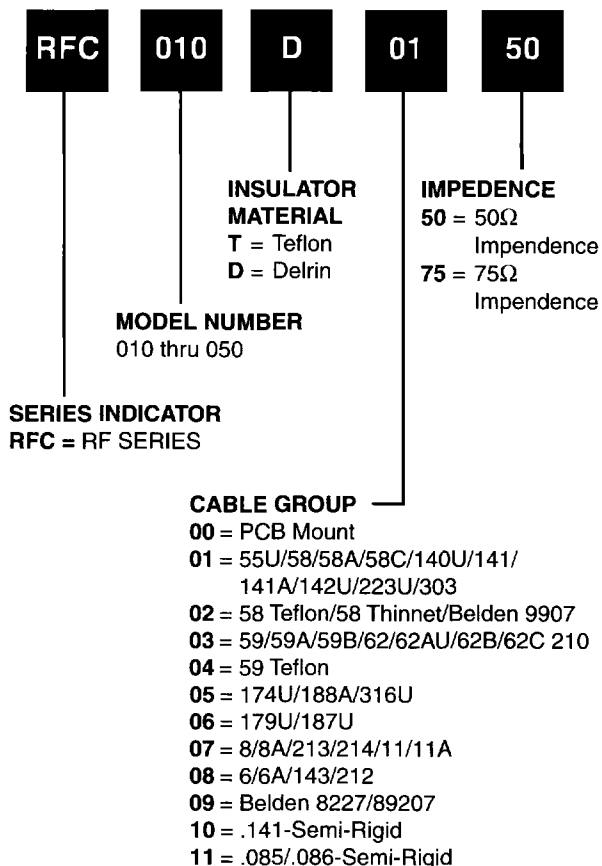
RFC 010 D 01 50

INSULATOR MATERIAL
**T** = Teflon
**D** = Delrin

IMPEDENCE
**50** = 50$\Omega$ Impendence
**75** = 75$\Omega$ Impendence

MODEL NUMBER
010 thru 050

SERIES INDICATOR
**RFC** = RF SERIES

CABLE GROUP
**00** = PCB Mount
**01** = 55U/58/58A/58C/140U/141/141A/142U/223U/303
**02** = 58 Teflon/58 Thinnet/Belden 9907
**03** = 59/59A/59B/62/62AU/62B/62C 210
**04** = 59 Teflon
**05** = 174U/188A/316U
**06** = 179U/187U
**07** = 8/8A/213/214/11/11A
**08** = 6/6A/143/212
**09** = Belden 8227/89207
**10** = .141-Semi-Rigid
**11** = .085/.086-Semi-Rigid